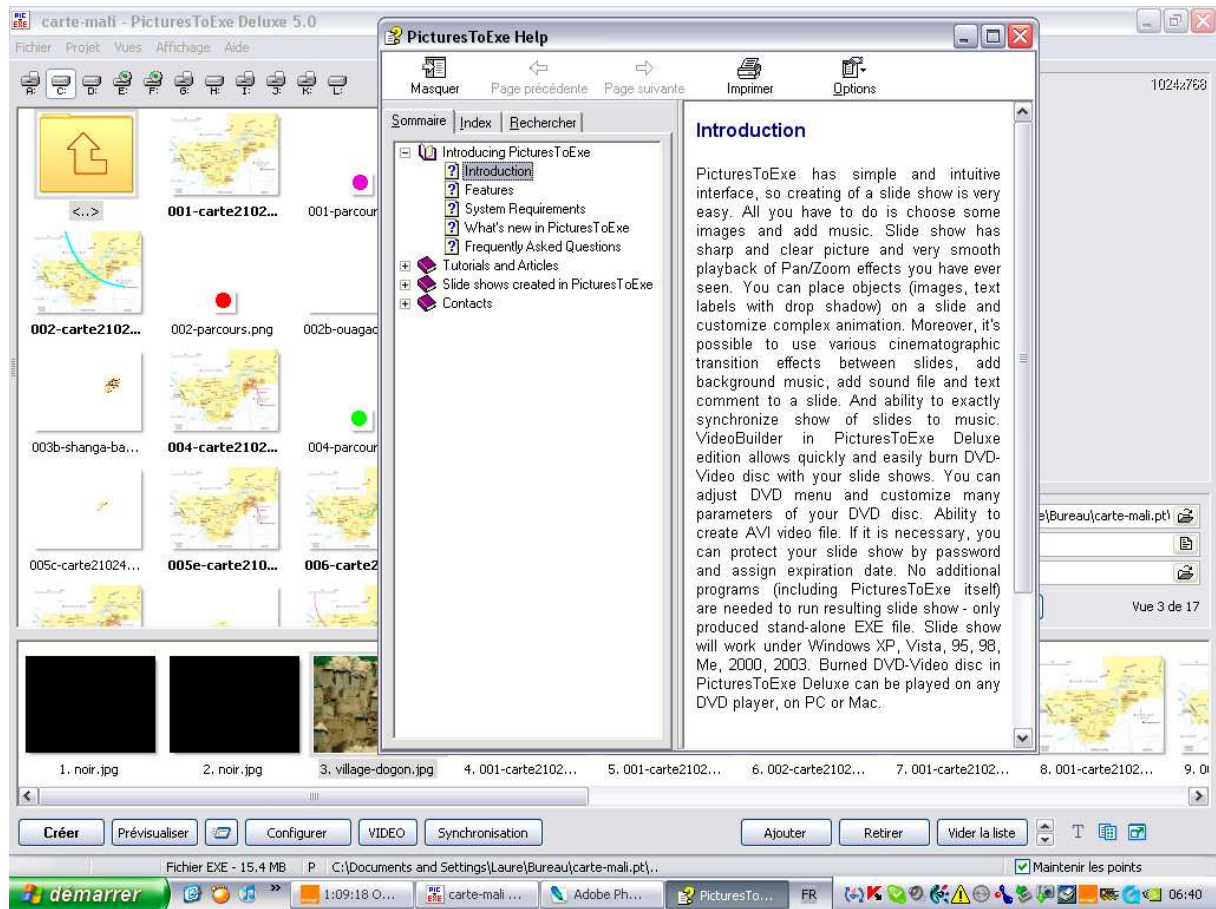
carte-mali - PicturesToExe Deluxe 5.0

Fichier Projet Vues Affichage Aide

A: C: D: E: F: G: H: I: J: K: L:

1024x768

<..>
001-carte2102...
001-parcour
002-carte2102...
002-parcours.png
002b-ouagac
003b-shanga-ba...
004-carte2102...
004-parcour
005c-carte21024...
005e-carte210...
006-carte2

PicturesToExe Help

Masquer
Page précédente
Page suivante
Imprimer
Options

Sommaire
Index
Rechercher

Introducing PicturesToExe
Introduction
Features
System Requirements
What's new in PicturesToExe
Frequently Asked Questions
Tutorials and Articles
Slide shows created in PicturesToExe
Contacts

Introduction

PicturesToExe has simple and intuitive interface, so creating of a slide show is very easy. All you have to do is choose some images and add music. Slide show has sharp and clear picture and very smooth playback of Pan/Zoom effects you have ever seen. You can place objects (images, text labels with drop shadow) on a slide and customize complex animation. Moreover, it's possible to use various cinematographic transition effects between slides, add background music, add sound file and text comment to a slide. And ability to exactly synchronize show of slides to music. VideoBuilder in PicturesToExe Deluxe edition allows quickly and easily burn DVD-Video disc with your slide shows. You can adjust DVD menu and customize many parameters of your DVD disc. Ability to create AVI video file. If it is necessary, you can protect your slide show by password and assign expiration date. No additional programs (including PicturesToExe itself) are needed to run resulting slide show - only produced stand-alone EXE file. Slide show will work under Windows XP, Vista, 95, 98, Me, 2000, 2003. Burned DVD-Video disc in PicturesToExe Deluxe can be played on any DVD player, on PC or Mac.

e\Bureau\carte-mali.pt\

Vue 3 de 17

1. noir.jpg
2. noir.jpg
3. village-dogon.jpg
4. 001-carte2102...
5. 001-carte2102...
6. 002-carte2102...
7. 001-carte2102...
8. 001-carte2102...
9. 0

Créer
Prévisualiser
Configurer
VIDEO
Synchronisation
Ajouter
Retirer
Vider la liste
T

Fichier EXE - 15.4 MB
P
C:\Documents and Settings\Laure\Bureau\carte-mali.pt\..
Maintenir les points

démarrer
1:09:18 O...
carte-mali ...
Adobe Ph...
PicturesTo...
FR
06:40